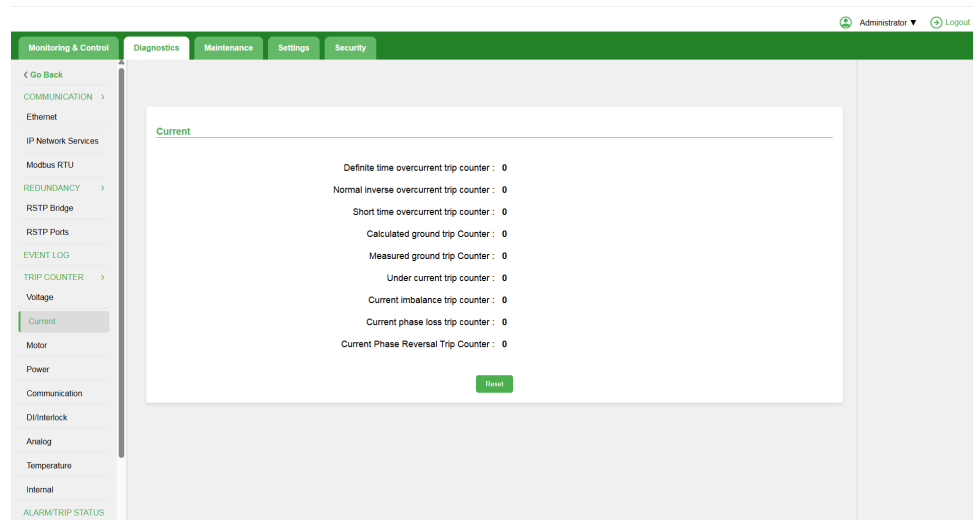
Administrator ▼ Logout

Monitoring & Control | Diagnostics | Maintenance | Settings | Security

< Go Back
COMMUNICATION >
Ethernet
IP Network Services
Modbus RTU
REDUNDANCY >
RSTP Bridge
RSTP Ports
EVENT LOG
TRIP COUNTER >
Voltage
Current
Motor
Power
Communication
DI/Interlock
Analog
Temperature
Internal
ALARM/TRIP STATUS

Current

Definite time overcurrent trip counter : 0
Normal inverse overcurrent trip counter : 0
Short time overcurrent trip counter : 0
Calculated ground trip Counter : 0
Measured ground trip Counter : 0
Under current trip counter : 0
Current imbalance trip counter : 0
Current phase loss trip counter : 0
Current Phase Reversal Trip Counter : 0

Reset